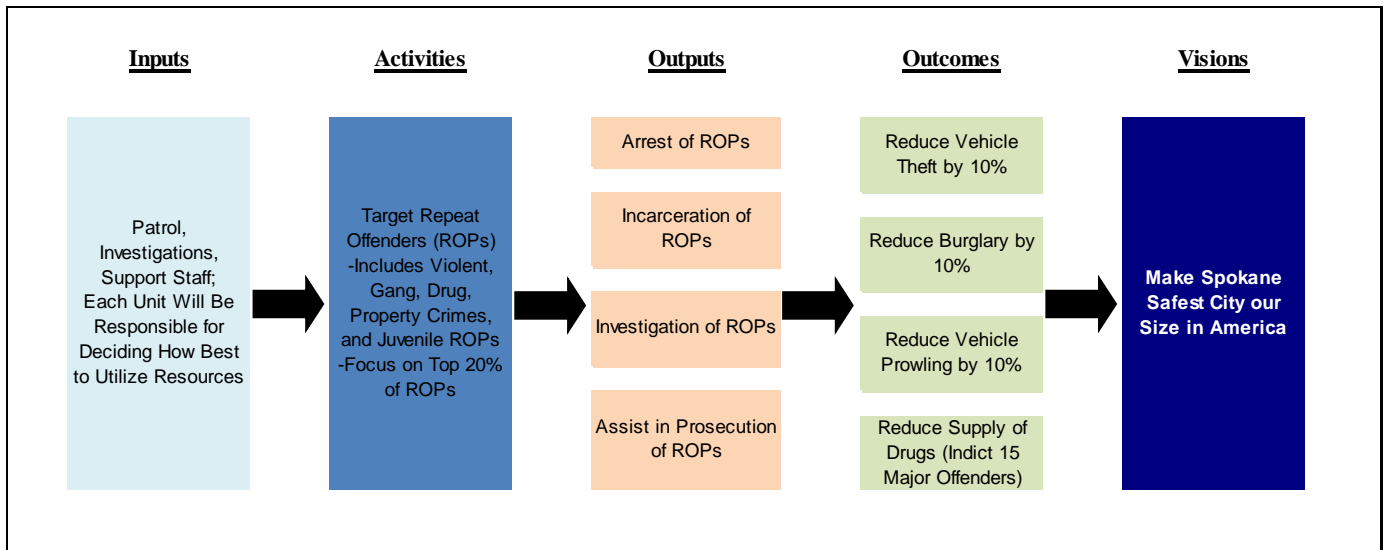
Inputs

Patrol, Investigations, Support Staff; Each Unit Will Be Responsible for Deciding How Best to Utilize Resources

Activities

Target Repeat Offenders (ROPs) -Includes Violent, Gang, Drug, Property Crimes, and Juvenile ROPs -Focus on Top 20% of ROPs

Outputs

Arrest of ROPs

Incarceration of ROPs

Investigation of ROPs

Assist in Prosecution of ROPs

Outcomes

Reduce Vehicle Theft by 10%

Reduce Burglary by 10%

Reduce Vehicle Prowling by 10%

Reduce Supply of Drugs (Indict 15 Major Offenders)

Visions

Make Spokane Safest City our Size in America